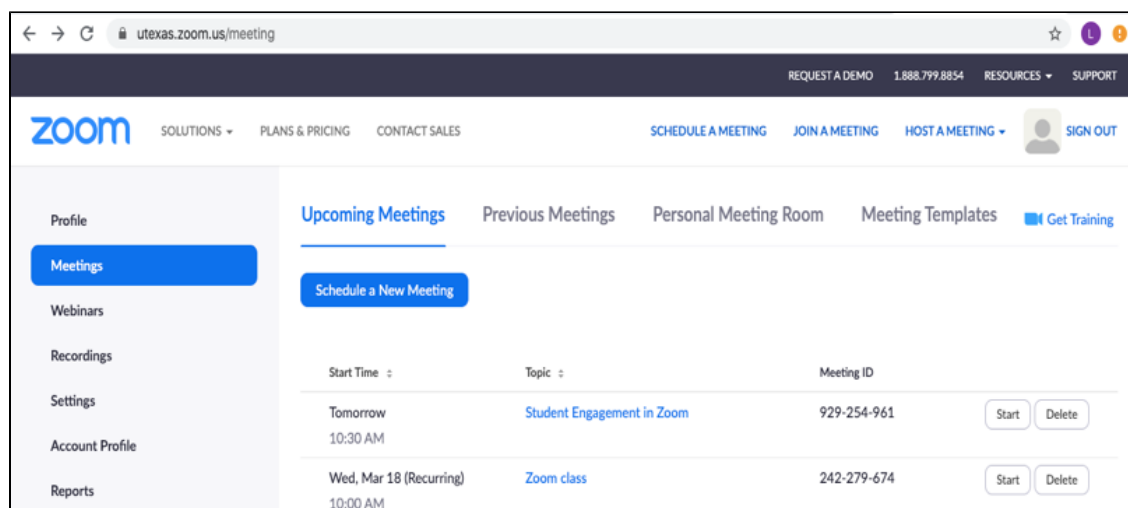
utexas.zoom.us/meeting

L

REQUEST A DEMO 1.888.799.8854 RESOURCES SUPPORT

zoom SOLUTIONS PLANS & PRICING CONTACT SALES SCHEDULE A MEETING JOIN A MEETING HOST A MEETING SIGN OUT

Profile
Meetings
Webinars
Recordings
Settings
Account Profile
Reports

Upcoming Meetings Previous Meetings Personal Meeting Room Meeting Templates Get Training

Schedule a New Meeting

| Start Time | Topic | Meeting ID | |
|---|---|---|---|
| Tomorrow 10:30 AM | Student Engagement in Zoom | 929-254-961 | Start Delete |
| Wed, Mar 18 (Recurring) 10:00 AM | Zoom class | 242-279-674 | Start Delete |